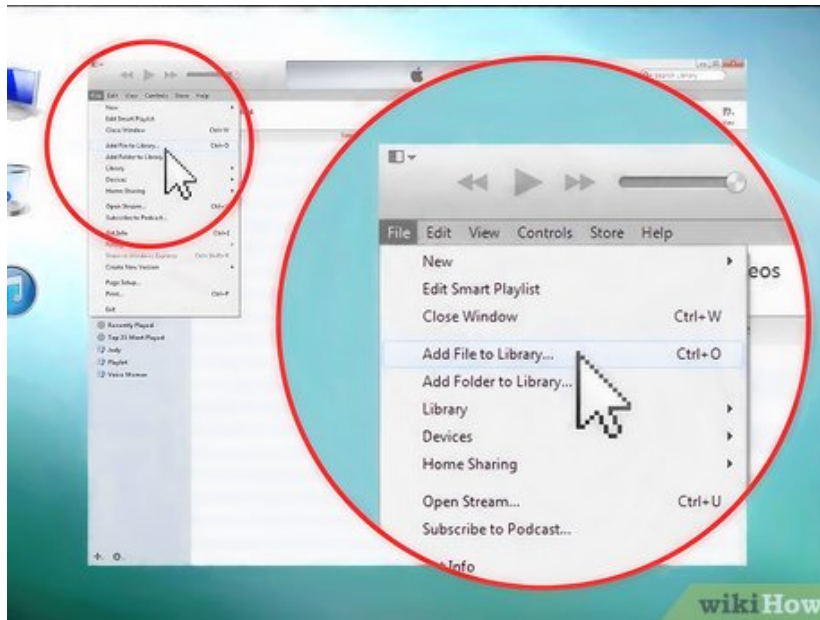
File Edit View Controls Store Help
New
Edit Smart Playlist
Close Window Ctrl+W
Add File to Library... Ctrl+O
Add Folder to Library...
Library
Devices
Home Sharing
Open Stream... Ctrl+U
Subscribe to Podcast...
Get Info Ctrl+I
Rating
Show in Windows Explorer Ctrl+Shift+R
Create New Version
Page Setup...
Print... Ctrl+P
Exit
Recently Played
Top 25 Most Played
Jody
Playlist
Voice Memos
Search Library

File Edit View Controls Store Help
New
Edit Smart Playlist
Close Window Ctrl+W
Add File to Library... Ctrl+O
Add Folder to Library...
Library
Devices
Home Sharing
Open Stream... Ctrl+U
Subscribe to Podcast...
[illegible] Info
eos

wikiHow